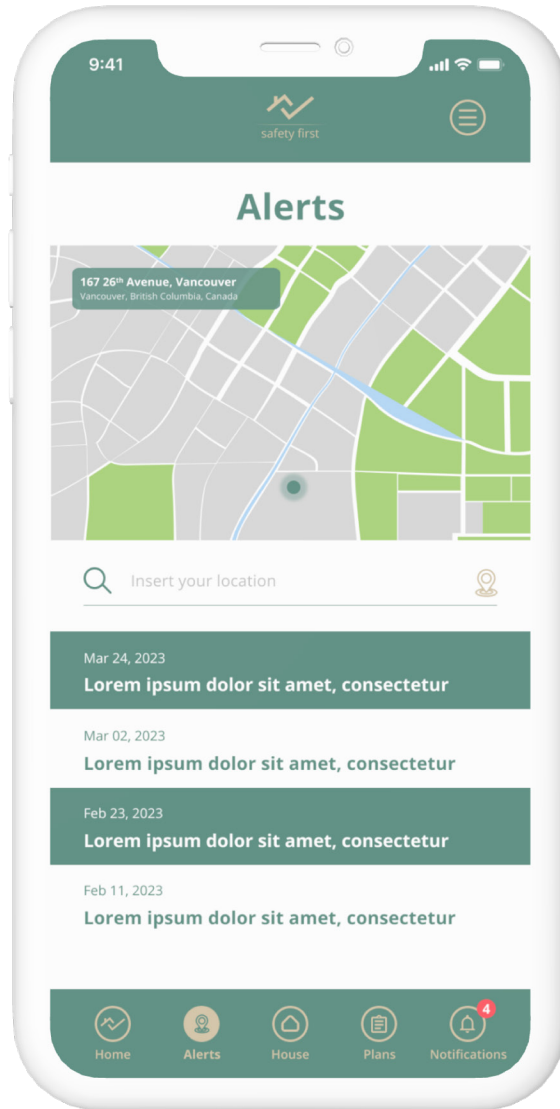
9:41

safety first

Alerts

167 26$^{th}$ Avenue, Vancouver
Vancouver, British Columbia, Canada

Insert your location

Mar 24, 2023
Lorem ipsum dolor sit amet, consectetur

Mar 02, 2023
Lorem ipsum dolor sit amet, consectetur

Feb 23, 2023
Lorem ipsum dolor sit amet, consectetur

Feb 11, 2023
Lorem ipsum dolor sit amet, consectetur

Home
Alerts
House
Plans
4
Notifications